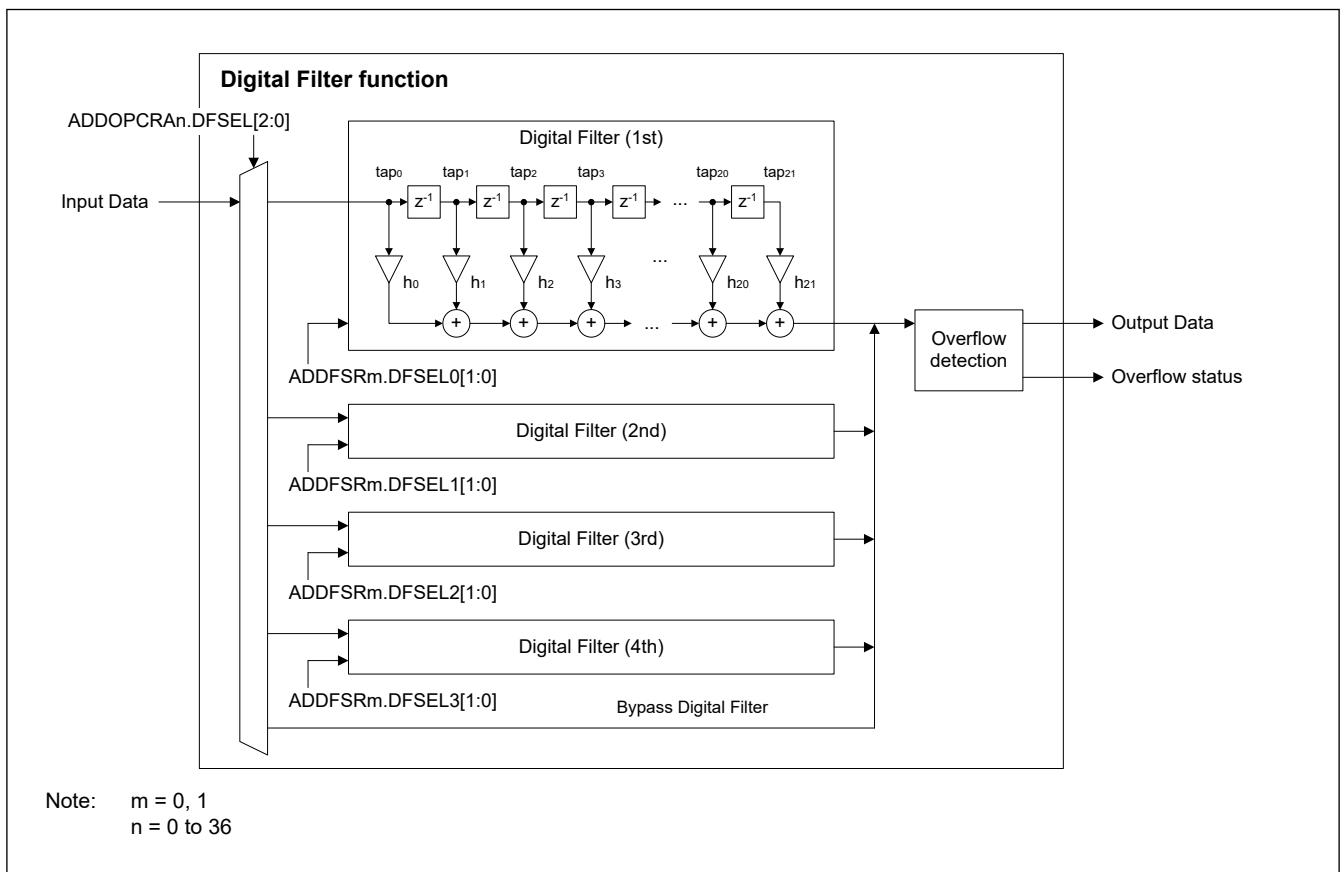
Digital Filter function

ADDOPCRAn.DFSEL[2:0]

Input Data

Digital Filter (1st)

tap$_0$ tap$_1$ tap$_2$ tap$_3$ tap$_{20}$ tap$_{21}$

$z^{-1}$ $z^{-1}$ $z^{-1}$ $z^{-1}$ ... $z^{-1}$

...

h$_0$ h$_1$ h$_2$ h$_3$ h$_{20}$ h$_{21}$

+ + + ... + +

ADDFSRm.DFSEL0[1:0]

Overflow detection

Output Data

Overflow status

Digital Filter (2nd)

ADDFSRm.DFSEL1[1:0]

Digital Filter (3rd)

ADDFSRm.DFSEL2[1:0]

Digital Filter (4th)

ADDFSRm.DFSEL3[1:0]

Bypass Digital Filter

Note: m = 0, 1
n = 0 to 36